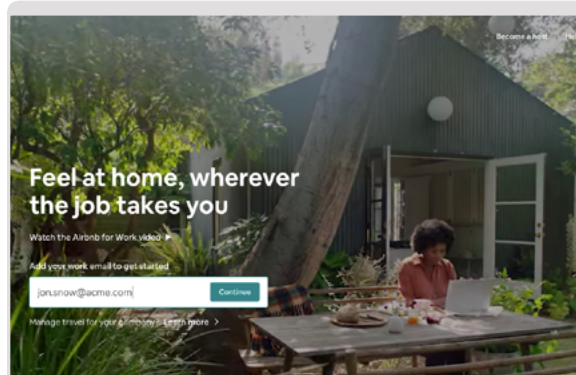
Become a host

Feel at home, wherever the job takes you

Watch the Airbnb for Work video ▶

Add your work email to get started

jon.snow@acme.com

Continue

Manage travel for your company · Learn more ›